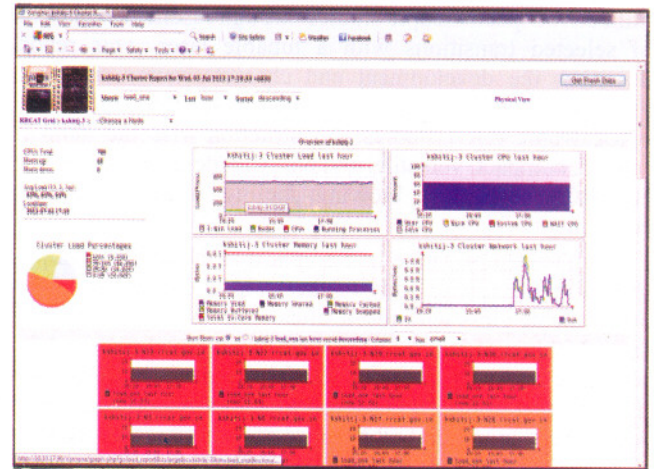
File Edit View Favorites Tools Help

kshitij-3 Cluster Report for Wed, 03 Jul 2013 17:30:33 +0530

Get Fresh Data

Metric load_one Last hour Sorted descending

Physical View

RRCAT Grid > kshitij-3 > --Choose a Node

Overview of kshitij-3

CPUs Total:
Hosts up:
Hosts down:

Avg Load (15, 5, 1m):

Localtime:

Cluster Load Percentages

kshitij-3 Cluster Load last hour

1-min Load Nodes CPUs Running Processes

kshitij-3 Cluster CPU last hour

User CPU Nice CPU System CPU WAIT CPU Idle CPU

kshitij-3 Cluster Memory last hour

Memory Used Memory Shared Memory Cached Memory Buffered Memory Swapped Total In-Core Memory

kshitij-3 Cluster Network last hour

In Out

Show Hosts:

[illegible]